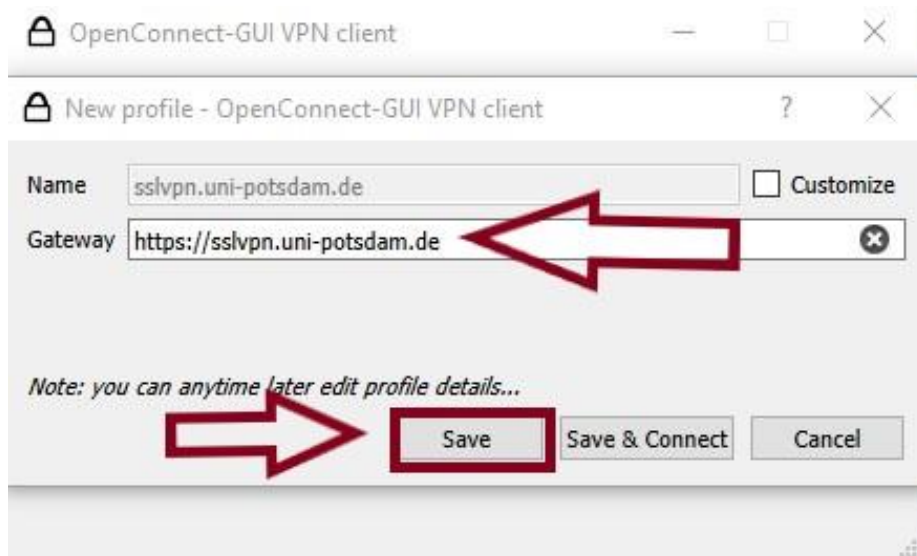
OpenConnect-GUI VPN client

New profile - OpenConnect-GUI VPN client

?

Name sslvpn.uni-potsdam.de

Customize

Gateway https://sslvpn.uni-potsdam.de

Note: you can anytime later edit profile details...

Save

Save & Connect

Cancel